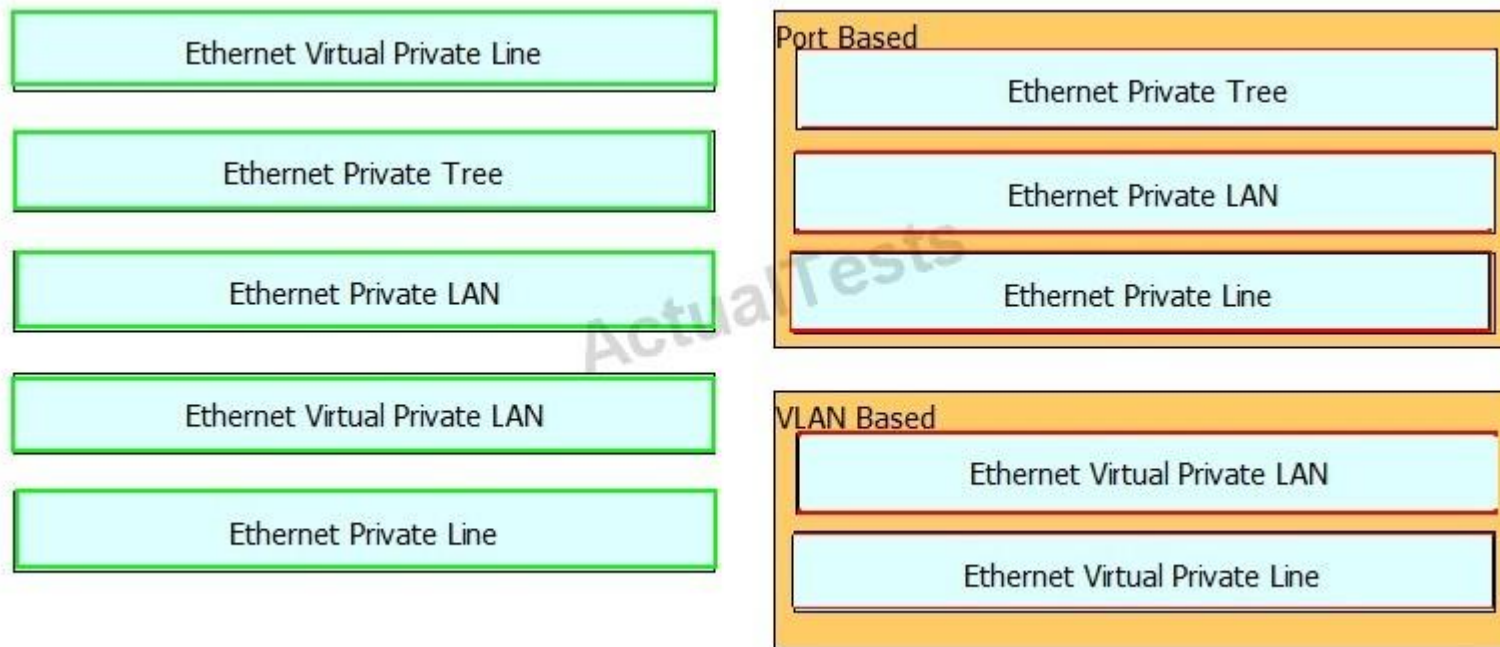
Ethernet Virtual Private Line

Ethernet Private Tree

Ethernet Private LAN

Ethernet Virtual Private LAN

Ethernet Private Line

Port Based

Ethernet Private Tree

Ethernet Private LAN

Ethernet Private Line

VLAN Based

Ethernet Virtual Private LAN

Ethernet Virtual Private Line

ActualTests